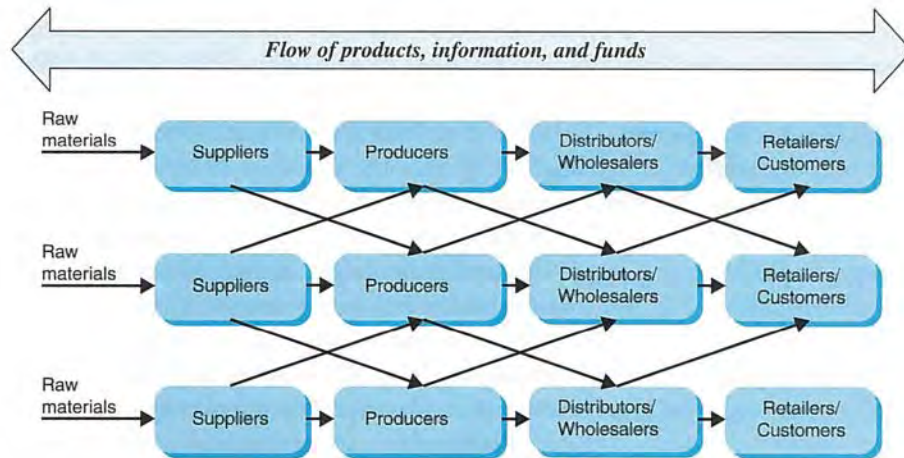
Flow of products, information, and funds

Raw materials

Suppliers

Producers

Distributors/ Wholesalers

Retailers/ Customers

Raw materials

Suppliers

Producers

Distributors/ Wholesalers

Retailers/ Customers

Raw materials

Suppliers

Producers

Distributors/ Wholesalers

Retailers/ Customers